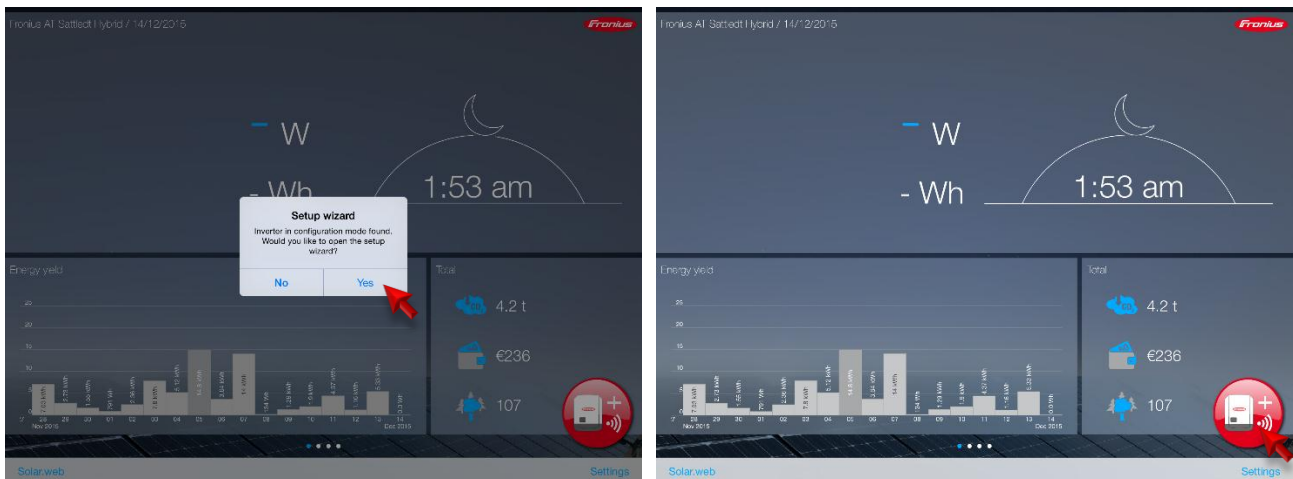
Fronius AT Sattledt Hybrid / 14/12/2015

Fronius

- W

- Wh

1:53 am

Setup wizard

Inverter in configuration mode found. Would you like to open the setup wizard?

No

Yes

Energy yield

25
20
15
10
5
0

27 28 29 30 01 02 03 04 05 06 07 08 09 10 11 12 13 14
Nov 2015 Dec 2015

Total

4.2 t

€236

107

Solar.web

Settings

Fronius AT Sattledt Hybrid / 14/12/2015

Fronius

- W

- Wh

1:53 am

Energy yield

25
20
15
10
5
0

27 28 29 30 01 02 03 04 05 06 07 08 09 10 11 12 13 14
Nov 2015 Dec 2015

Total

4.2 t

€236

107

Solar.web

Settings